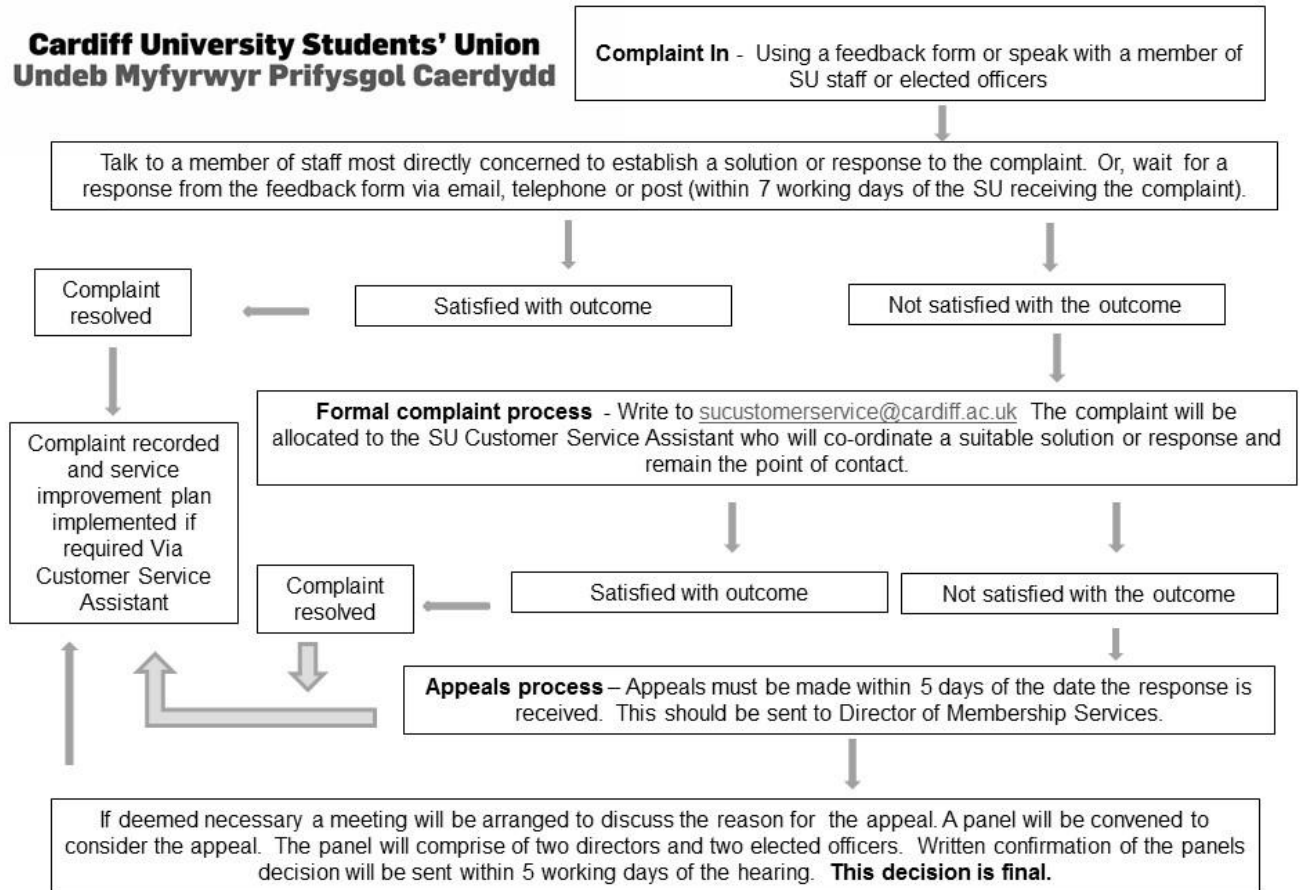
**Cardiff University Students' Union**
**Undeb Myfyrwyr Prifysgol Caerdydd**

**Complaint In** - Using a feedback form or speak with a member of SU staff or elected officers

Talk to a member of staff most directly concerned to establish a solution or response to the complaint. Or, wait for a response from the feedback form via email, telephone or post (within 7 working days of the SU receiving the complaint).

Complaint resolved

Satisfied with outcome

Not satisfied with the outcome

Complaint recorded and service improvement plan implemented if required Via Customer Service Assistant

**Formal complaint process** - Write to sucustomerservice@cardiff.ac.uk The complaint will be allocated to the SU Customer Service Assistant who will co-ordinate a suitable solution or response and remain the point of contact.

Complaint resolved

Satisfied with outcome

Not satisfied with the outcome

**Appeals process** – Appeals must be made within 5 days of the date the response is received. This should be sent to Director of Membership Services.

If deemed necessary a meeting will be arranged to discuss the reason for the appeal. A panel will be convened to consider the appeal. The panel will comprise of two directors and two elected officers. Written confirmation of the panels decision will be sent within 5 working days of the hearing. **This decision is final.**